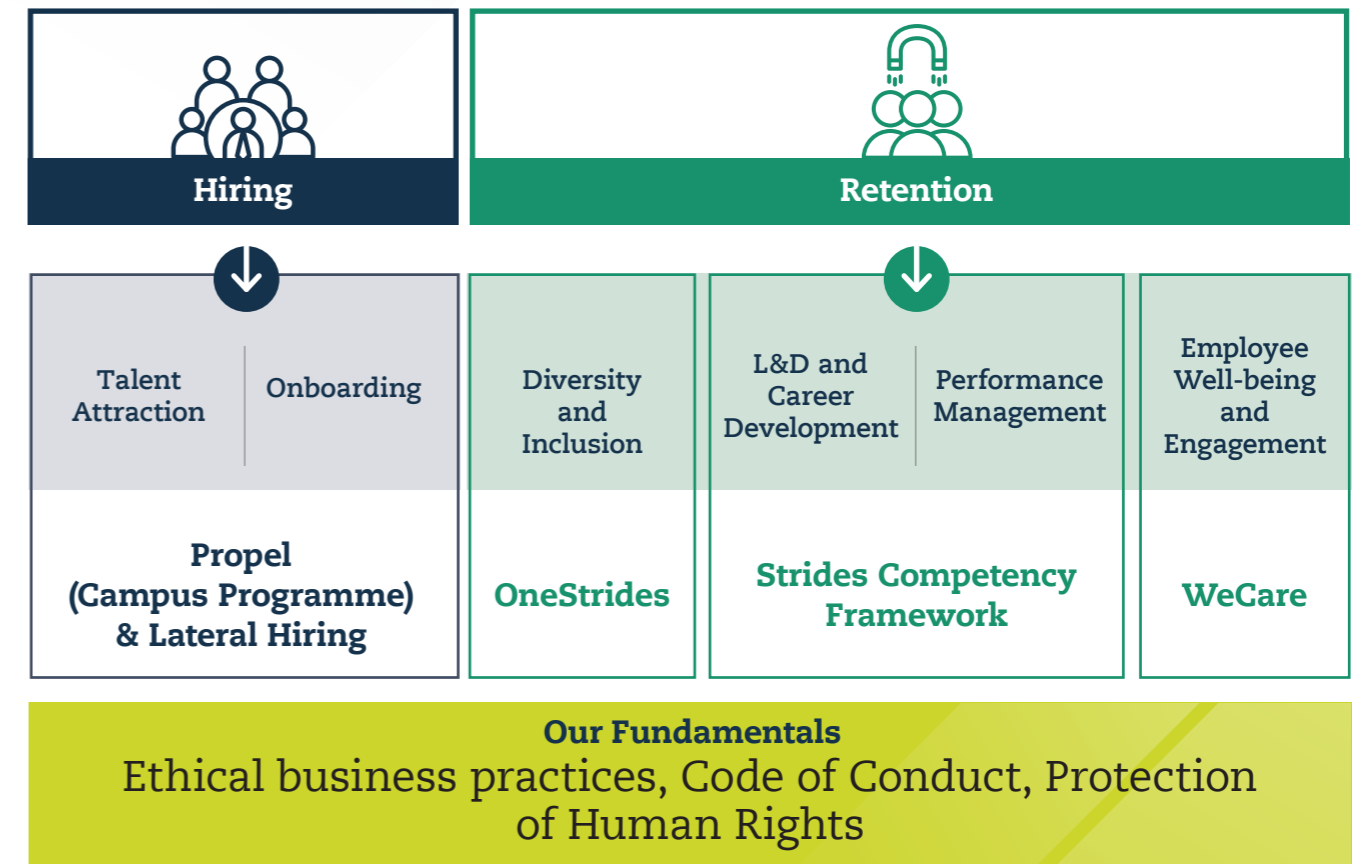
Hiring

Retention

Talent Attraction

Onboarding

Diversity and Inclusion

L&D and Career Development

Performance Management

Employee Well-being and Engagement

Propel (Campus Programme) & Lateral Hiring

OneStrides

Strides Competency Framework

WeCare

Our Fundamentals

Ethical business practices, Code of Conduct, Protection of Human Rights